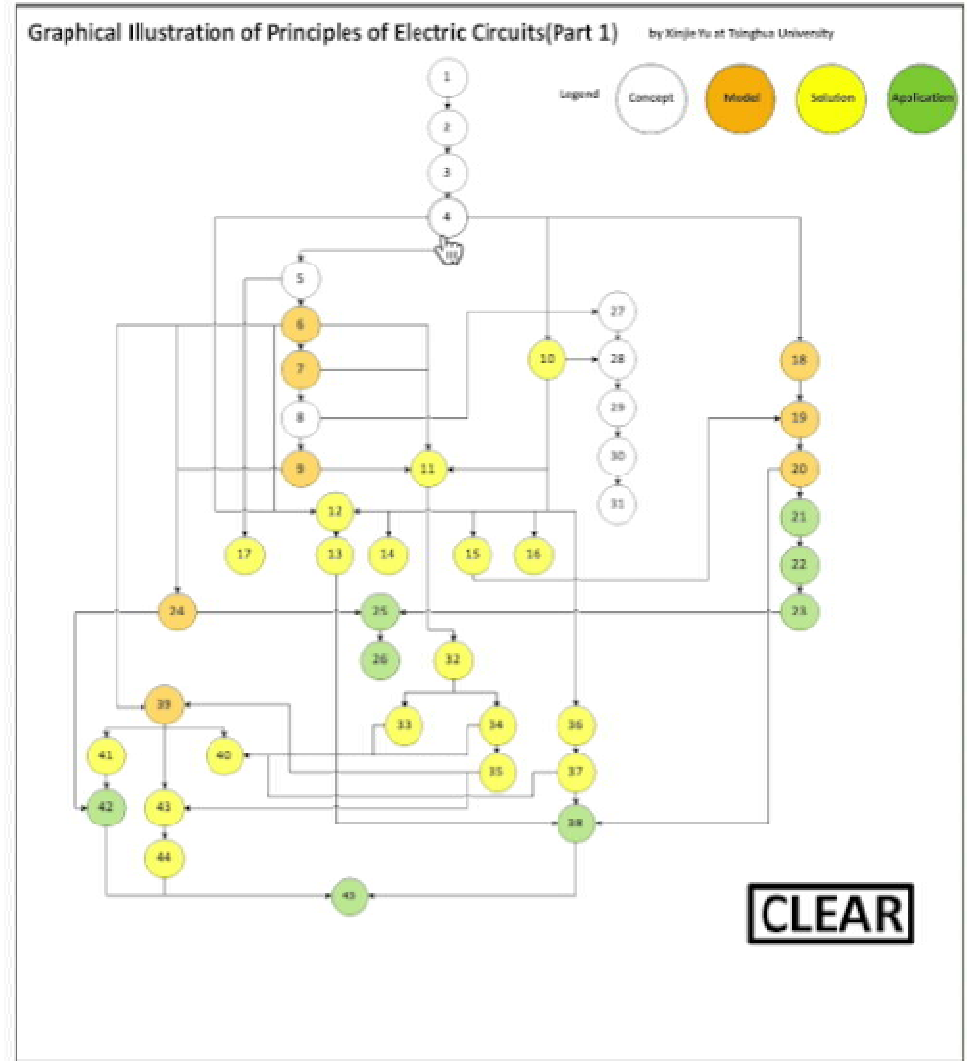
Graphical Illustration of Principles of Electric Circuits(Part 1)

by Xinjie Yu at Tsinghua University

Legend

Concept

Model

Solution

Application

1

2

3

4

5

6

7

8

9

10

11

12

13

14

15

16

17

18

19

20

21

22

23

24

25

26

27

28

29

30

31

32

33

34

35

36

37

38

39

40

41

42

43

44

45

CLEAR